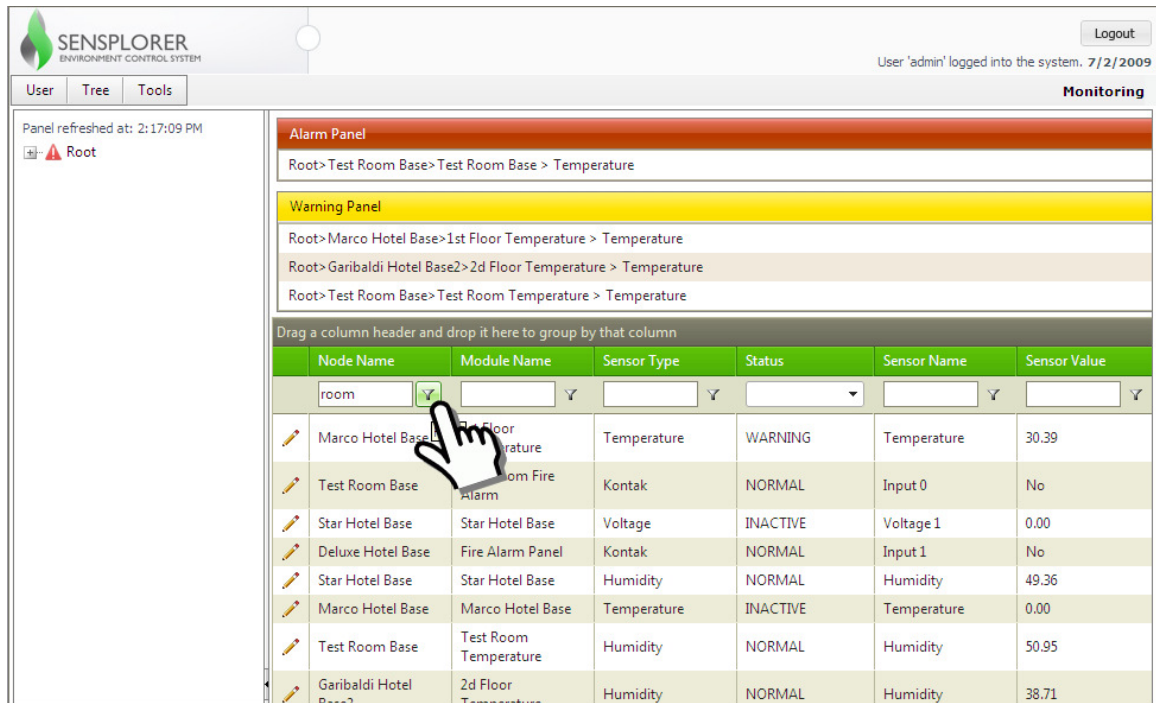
SENSPLORER
ENVIRONMENT CONTROL SYSTEM

Logout

User 'admin' logged into the system. 7/2/2009

User | Tree | Tools

Monitoring

Panel refreshed at: 2:17:09 PM

Root

Alarm Panel

Root>Test Room Base>Test Room Base > Temperature

Warning Panel

Root>Marco Hotel Base>1st Floor Temperature > Temperature

Root>Garibaldi Hotel Base2>2d Floor Temperature > Temperature

Root>Test Room Base>Test Room Temperature > Temperature

Drag a column header and drop it here to group by that column

| | Node Name | Module Name | Sensor Type | Status | Sensor Name | Sensor Value |
|---|---|---|---|---|---|---|
| | room | | | | | |
| | Marco Hotel Base | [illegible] Floor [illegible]rature | Temperature | WARNING | Temperature | 30.39 |
| | Test Room Base | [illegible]om Fire Alarm | Kontak | NORMAL | Input 0 | No |
| | Star Hotel Base | Star Hotel Base | Voltage | INACTIVE | Voltage 1 | 0.00 |
| | Deluxe Hotel Base | Fire Alarm Panel | Kontak | NORMAL | Input 1 | No |
| | Star Hotel Base | Star Hotel Base | Humidity | NORMAL | Humidity | 49.36 |
| | Marco Hotel Base | Marco Hotel Base | Temperature | INACTIVE | Temperature | 0.00 |
| | Test Room Base | Test Room Temperature | Humidity | NORMAL | Humidity | 50.95 |
| | Garibaldi Hotel Base2 | 2d Floor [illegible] | Humidity | NORMAL | Humidity | 38.71 |